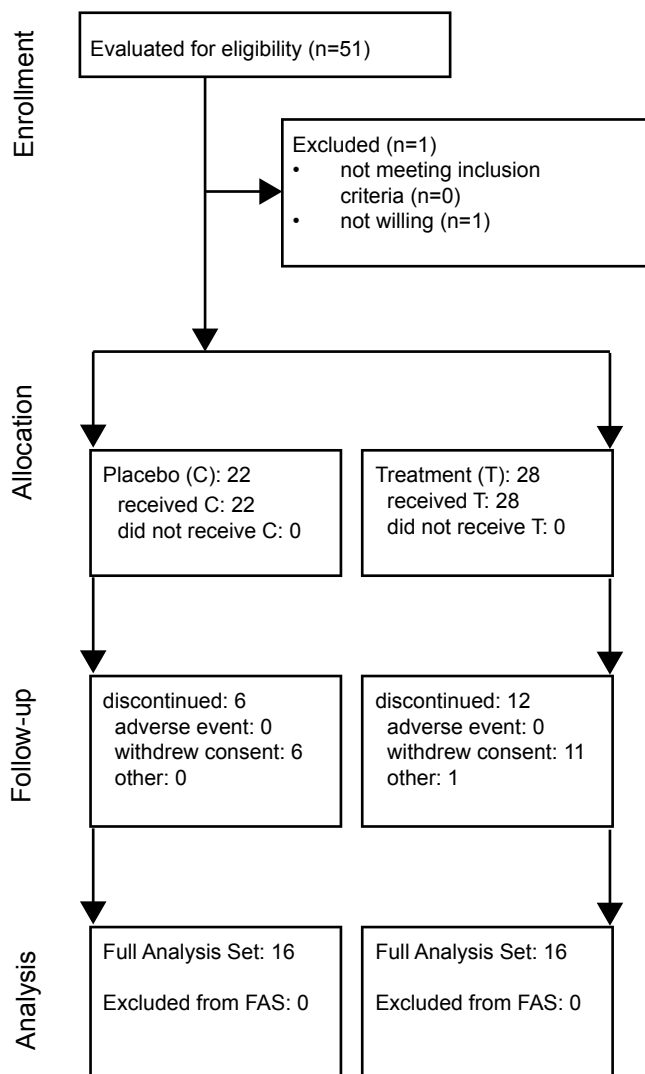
Enrollment

Evaluated for eligibility (n=51)

Excluded (n=1)
• not meeting inclusion criteria (n=0)
• not willing (n=1)

Allocation

Placebo (C): 22
received C: 22
did not receive C: 0

Treatment (T): 28
received T: 28
did not receive T: 0

Follow-up

discontinued: 6
adverse event: 0
withdrew consent: 6
other: 0

discontinued: 12
adverse event: 0
withdrew consent: 11
other: 1

Analysis

Full Analysis Set: 16

Excluded from FAS: 0

Full Analysis Set: 16

Excluded from FAS: 0